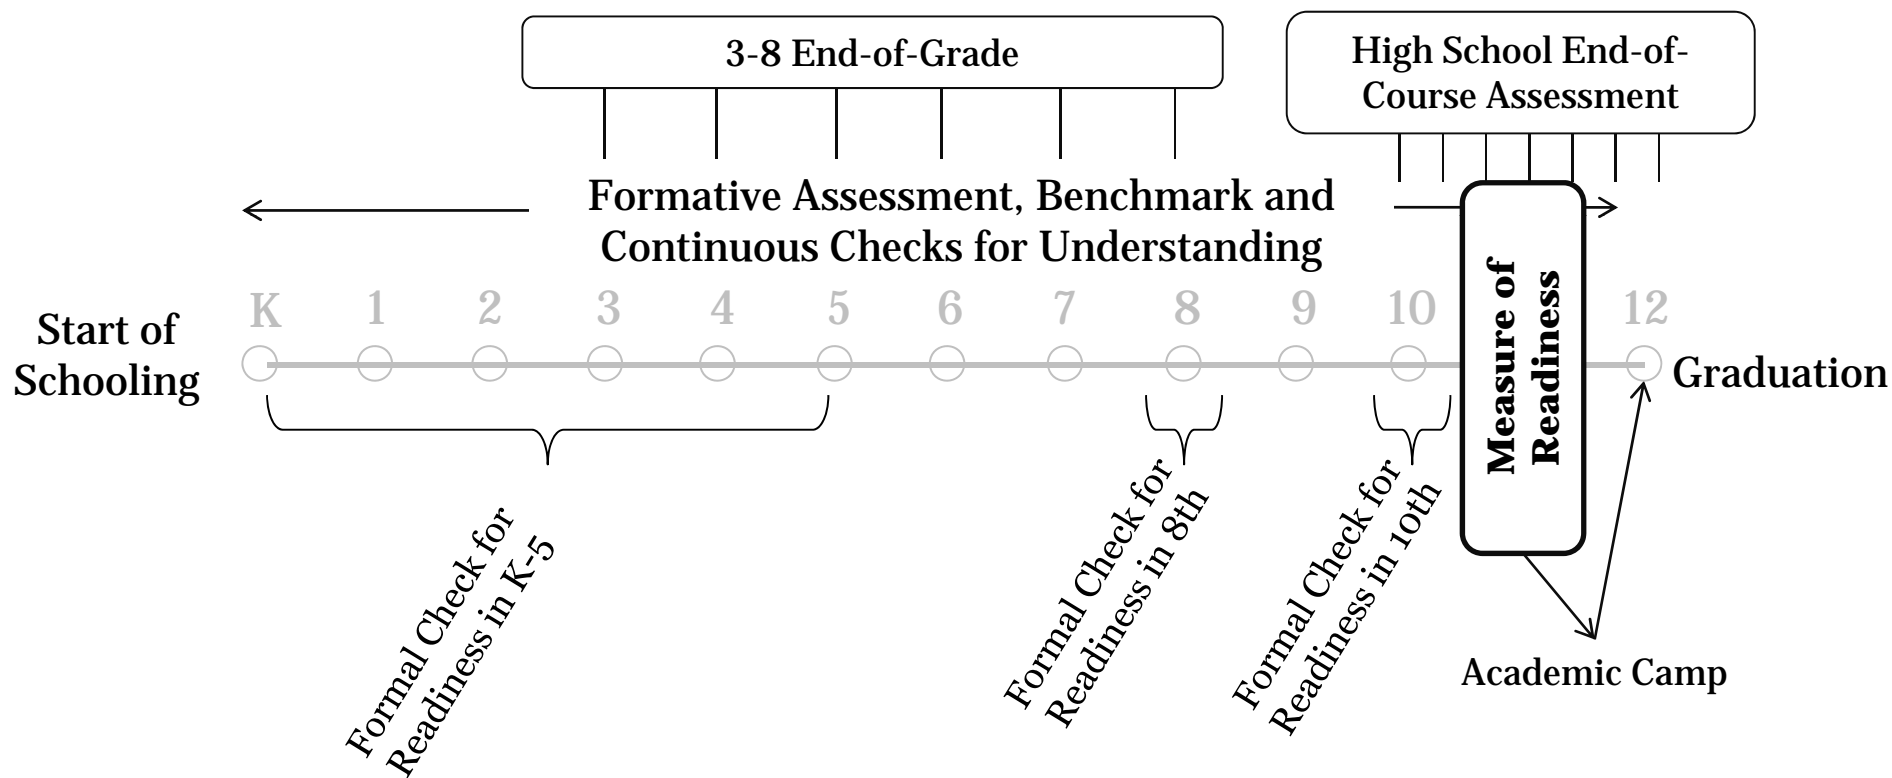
3-8 End-of-Grade

High School End-of-Course Assessment

Formative Assessment, Benchmark and Continuous Checks for Understanding

Start of Schooling

K 1 2 3 4 5 6 7 8 9 10 12

Measure of Readiness

Graduation

Formal Check for Readiness in K-5

Formal Check for Readiness in 8th

Formal Check for Readiness in 10th

Academic Camp